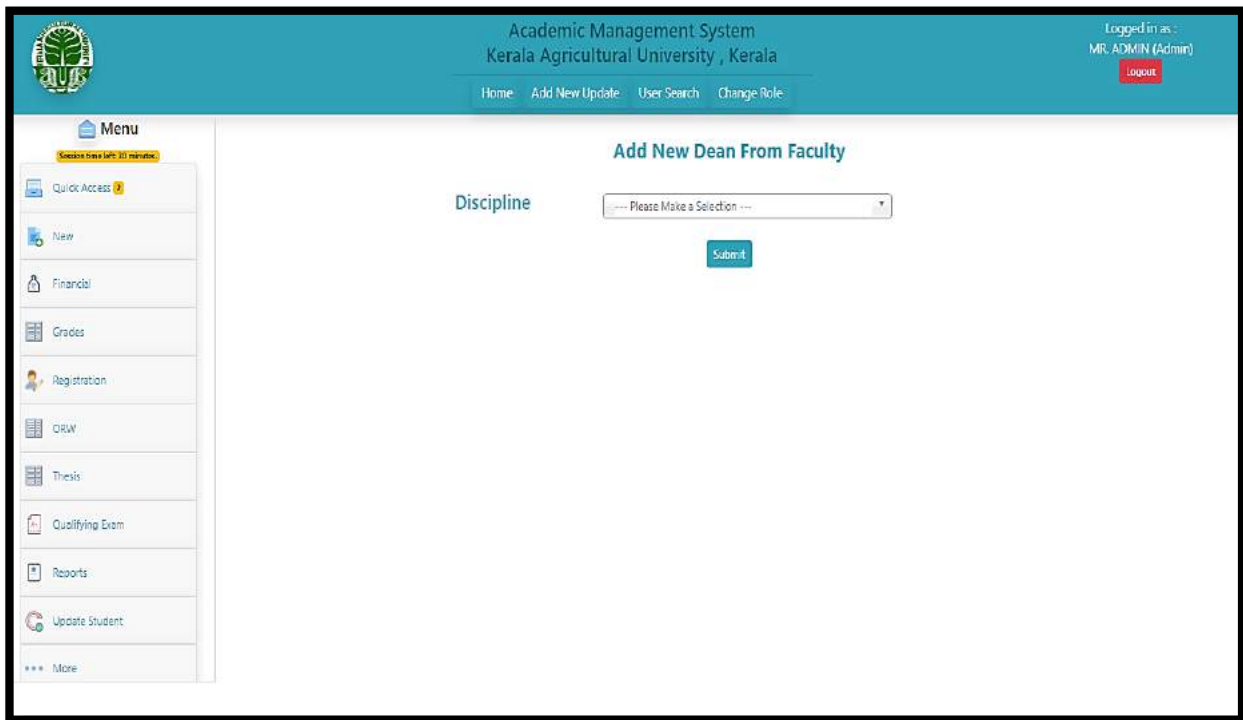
Academic Management System
Kerala Agricultural University , Kerala

Home Add New Update User Search Change Role

Logged in as :
MR. ADMIN (Admin)
Logout

Menu
Session time left: 10 minutes.

Quick Access 3
New
Financial
Grades
Registration
ORW
Thesis
Qualifying Exam
Reports
Update Student
••• More

Add New Dean From Faculty

Discipline
--- Please Make a Selection ---

Submit